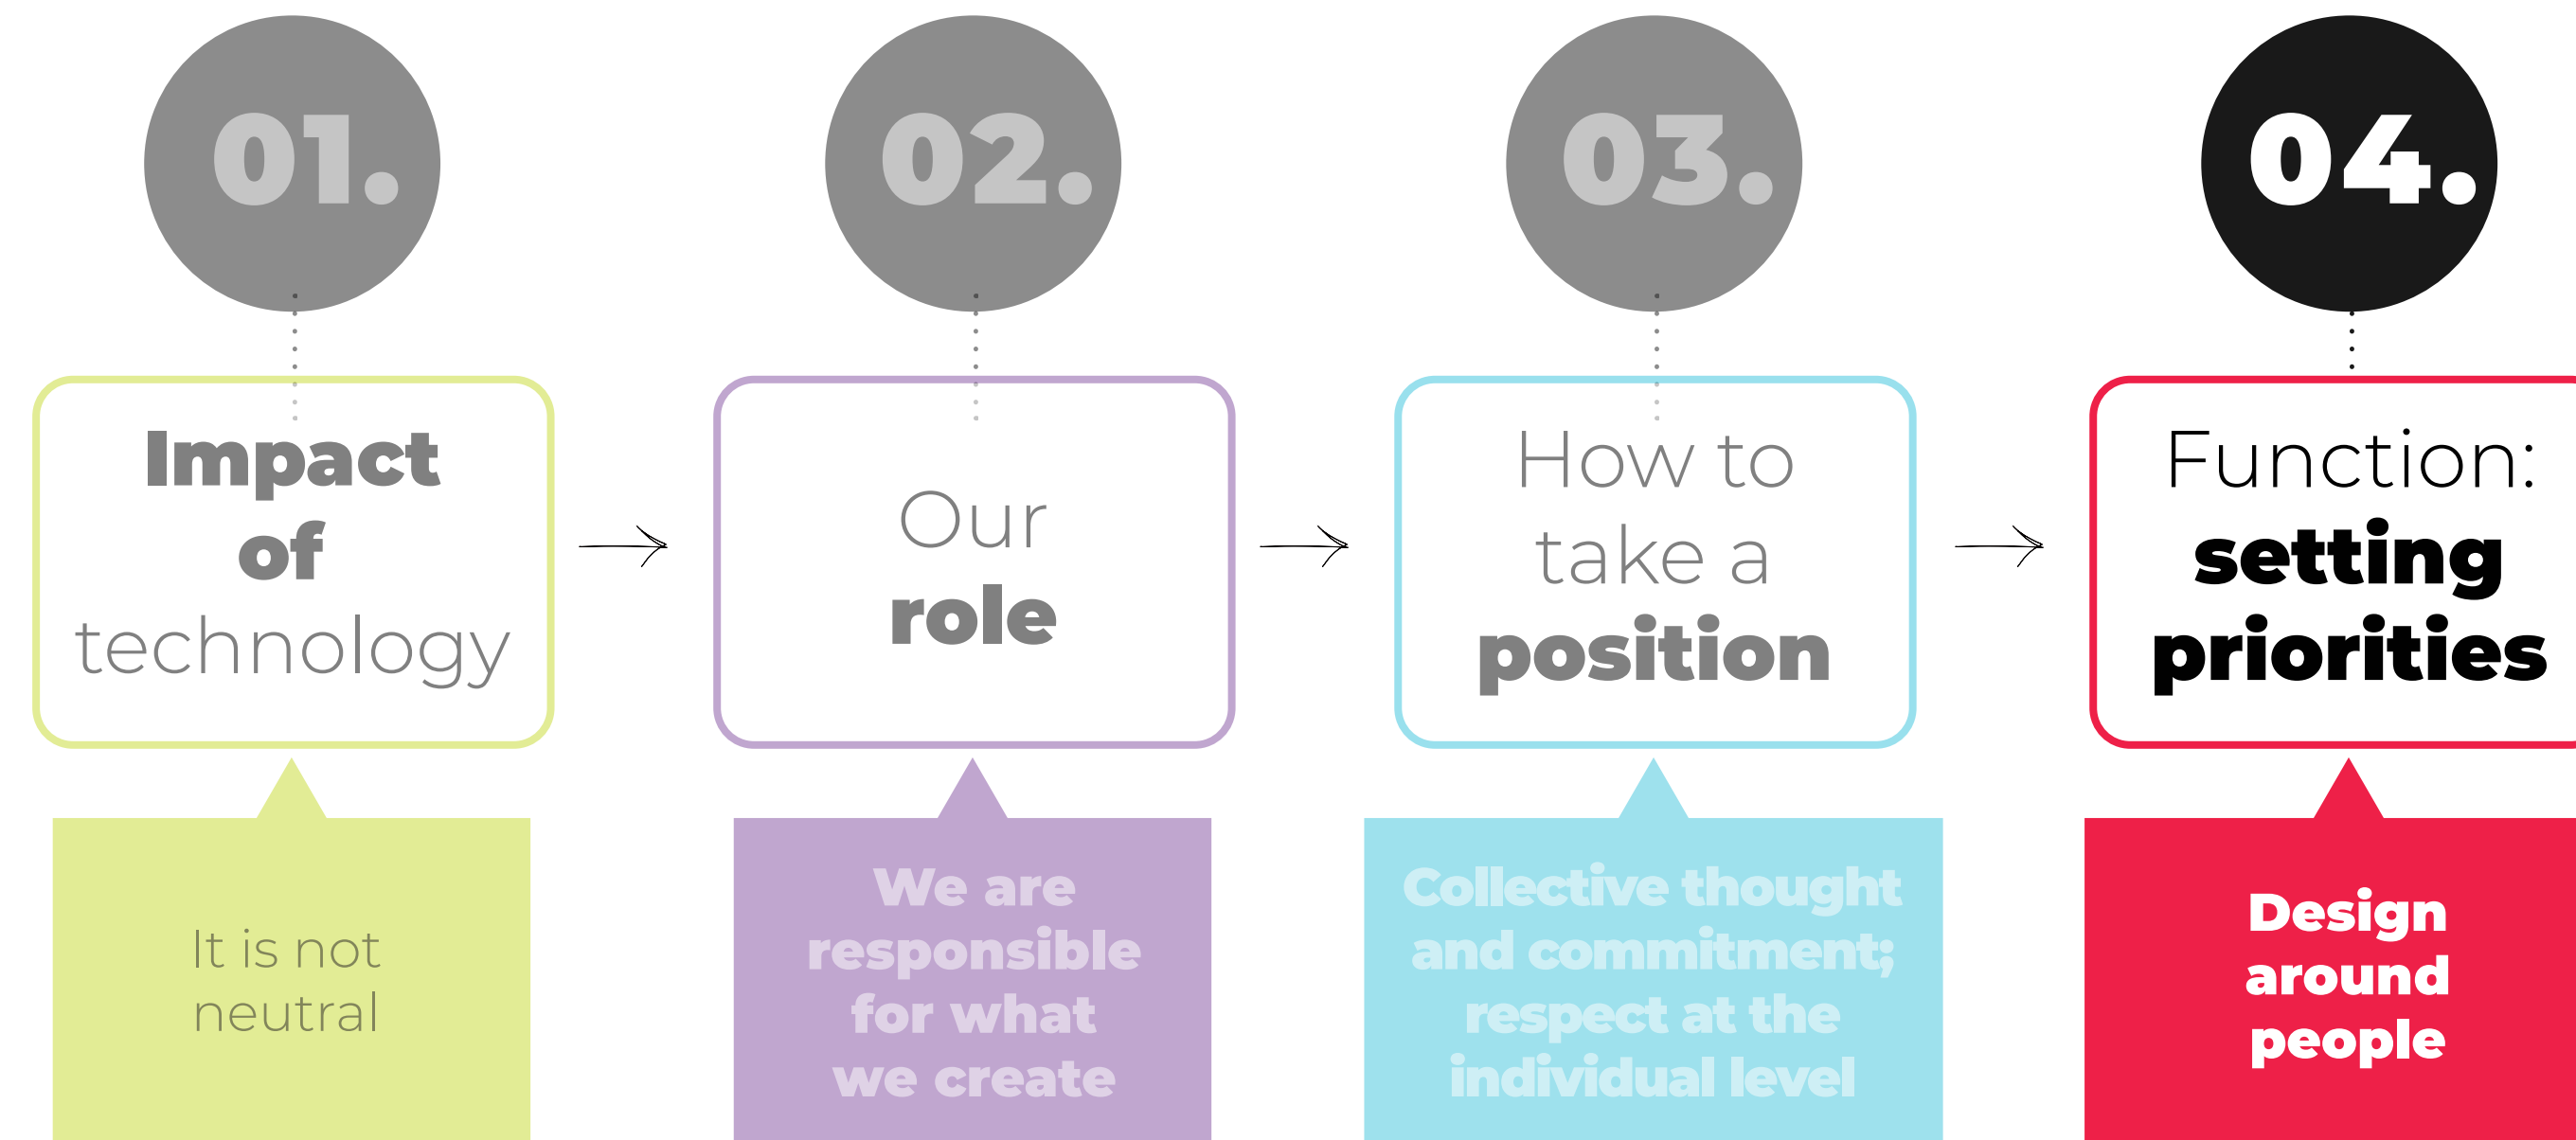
01.

Impact of technology

It is not neutral

02.

Our role

We are responsible for what we create

03.

How to take a position

Collective thought and commitment; respect at the individual level

04.

Function: setting priorities

Design around people